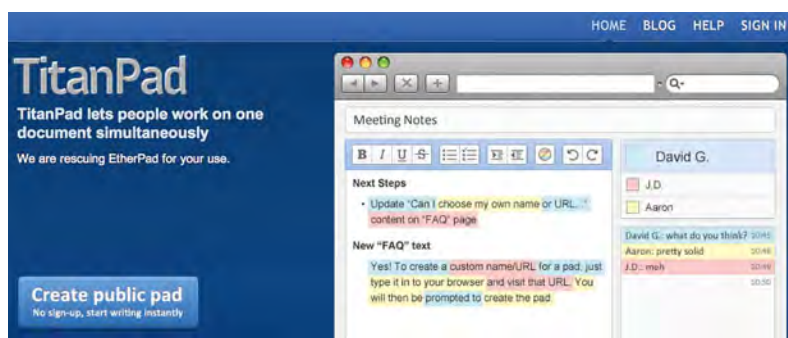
HOME BLOG HELP SIGN IN

TitanPad

TitanPad lets people work on one document simultaneously

We are rescuing EtherPad for your use.

Create public pad
No sign-up, start writing instantly

Meeting Notes

B I U S

Next Steps

• Update "Can I choose my own name or URL..." content on "FAQ" page

New "FAQ" text

Yes! To create a custom name/URL for a pad, just type it in to your browser and visit that URL. You will then be prompted to create the pad.

David G.

J.D.

Aaron

David G.: what do you think? 10:46
Aaron: pretty solid 10:48
J.D.: meh 10:49
10:50